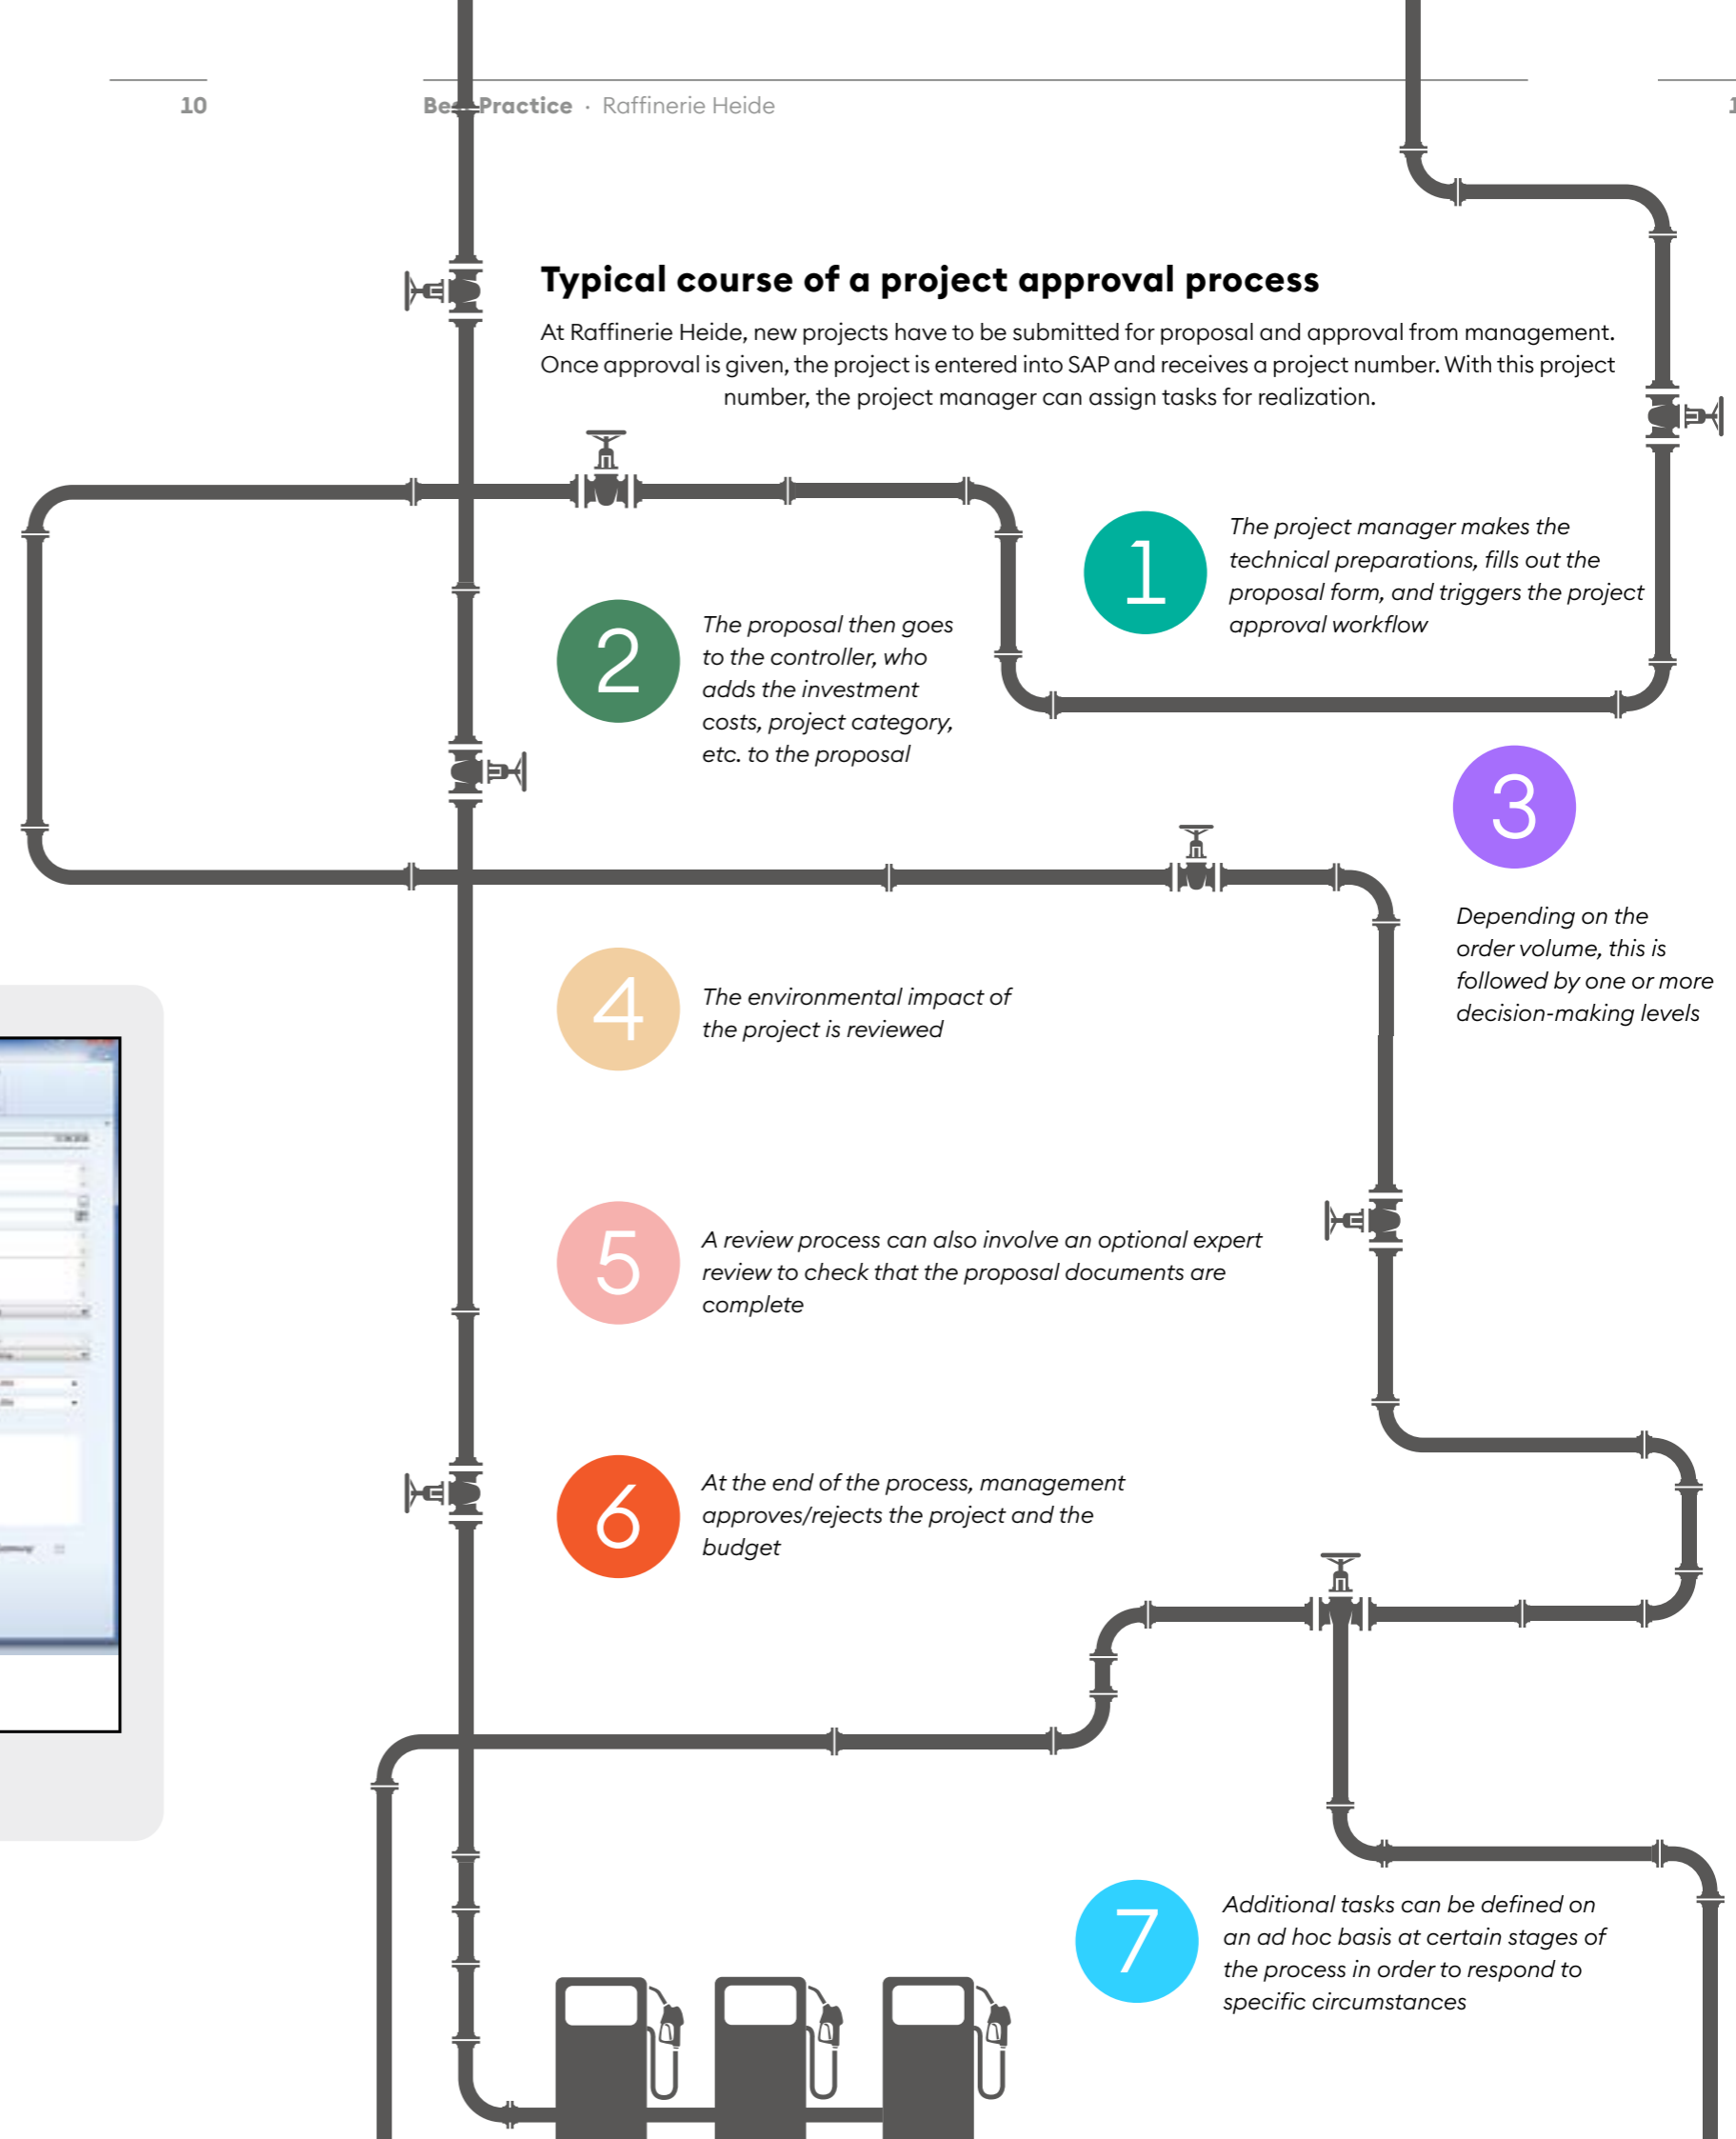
10

Be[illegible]Practice · Raffinerie Heide

Typical course of a project approval process

At Raffinerie Heide, new projects have to be submitted for proposal and approval from management. Once approval is given, the project is entered into SAP and receives a project number. With this project number, the project manager can assign tasks for realization.

1

The project manager makes the technical preparations, fills out the proposal form, and triggers the project approval workflow

2

The proposal then goes to the controller, who adds the investment costs, project category, etc. to the proposal

3

Depending on the order volume, this is followed by one or more decision-making levels

4

The environmental impact of the project is reviewed

5

A review process can also involve an optional expert review to check that the proposal documents are complete

6

At the end of the process, management approves/rejects the project and the budget

7

Additional tasks can be defined on an ad hoc basis at certain stages of the process in order to respond to specific circumstances